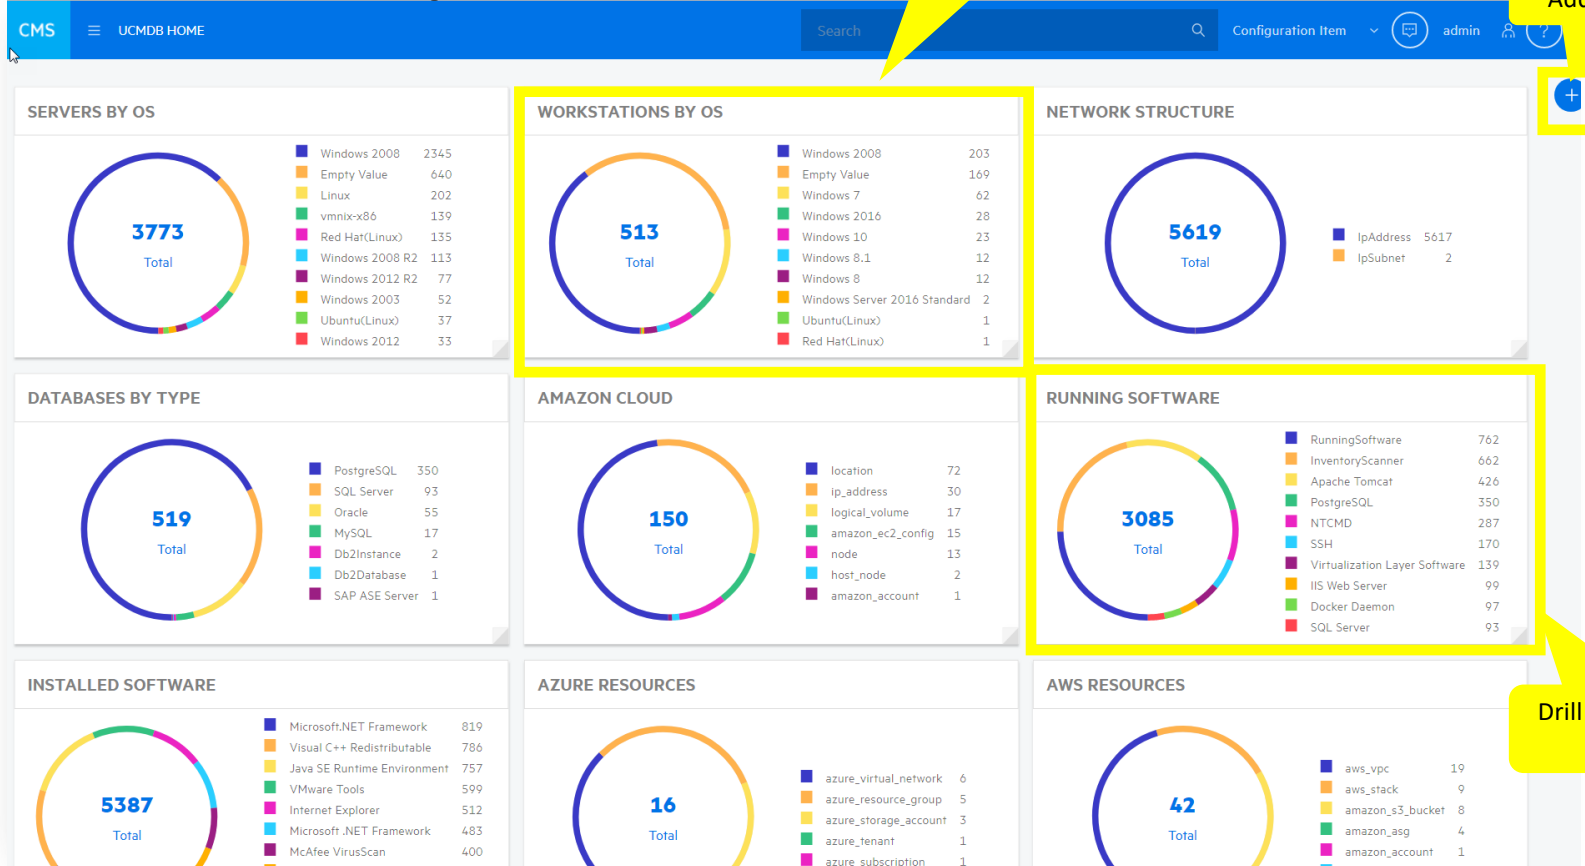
CMS UCMDB HOME Search Configuration Item admin

Ad

SERVERS BY OS

3773
Total

| | |
|---|---|
| Windows 2008 | 2345 |
| Empty Value | 640 |
| Linux | 202 |
| vmnix-x86 | 139 |
| Red Hat(Linux) | 135 |
| Windows 2008 R2 | 113 |
| Windows 2012 R2 | 77 |
| Windows 2003 | 52 |
| Ubuntu(Linux) | 37 |
| Windows 2012 | 33 |

WORKSTATIONS BY OS

513
Total

| | |
|---|---|
| Windows 2008 | 203 |
| Empty Value | 169 |
| Windows 7 | 62 |
| Windows 2016 | 28 |
| Windows 10 | 23 |
| Windows 8.1 | 12 |
| Windows 8 | 12 |
| Windows Server 2016 Standard | 2 |
| Ubuntu(Linux) | 1 |
| Red Hat(Linux) | 1 |

NETWORK STRUCTURE

5619
Total

| | |
|---|---|
| IpAddress | 5617 |
| IpSubnet | 2 |

DATABASES BY TYPE

519
Total

| | |
|---|---|
| PostgreSQL | 350 |
| SQL Server | 93 |
| Oracle | 55 |
| MySQL | 17 |
| Db2Instance | 2 |
| Db2Database | 1 |
| SAP ASE Server | 1 |

AMAZON CLOUD

150
Total

| | |
|---|---|
| location | 72 |
| ip_address | 30 |
| logical_volume | 17 |
| amazon_ec2_config | 15 |
| node | 13 |
| host_node | 2 |
| amazon_account | 1 |

RUNNING SOFTWARE

3085
Total

| | |
|---|---|
| RunningSoftware | 762 |
| InventoryScanner | 662 |
| Apache Tomcat | 426 |
| PostgreSQL | 350 |
| NTCMD | 287 |
| SSH | 170 |
| Virtualization Layer Software | 139 |
| IIS Web Server | 99 |
| Docker Daemon | 97 |
| SQL Server | 93 |

Drill

INSTALLED SOFTWARE

5387
Total

| | |
|---|---|
| Microsoft.NET Framework | 819 |
| Visual C++ Redistributable | 786 |
| Java SE Runtime Environment | 757 |
| VMware Tools | 599 |
| Internet Explorer | 512 |
| Microsoft .NET Framework | 483 |
| McAfee VirusScan | 400 |

AZURE RESOURCES

16
Total

| | |
|---|---|
| azure_virtual_network | 6 |
| azure_resource_group | 5 |
| azure_storage_account | 3 |
| azure_tenant | 1 |
| azure_subscription | 1 |

AWS RESOURCES

42
Total

| | |
|---|---|
| aws_vpc | 19 |
| aws_stack | 9 |
| amazon_s3_bucket | 8 |
| amazon_asg | 4 |
| amazon_account | 1 |